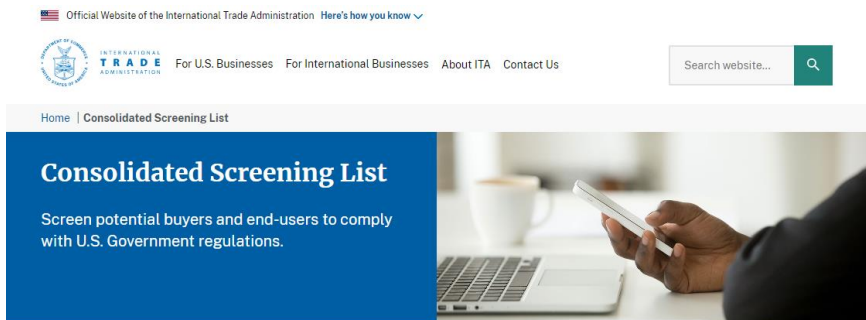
Official Website of the International Trade Administration Here's how you know

INTERNATIONAL TRADE ADMINISTRATION

For U.S. Businesses For International Businesses About ITA Contact Us

Search website...

Home | Consolidated Screening List

Consolidated Screening List

Screen potential buyers and end-users to comply with U.S. Government regulations.